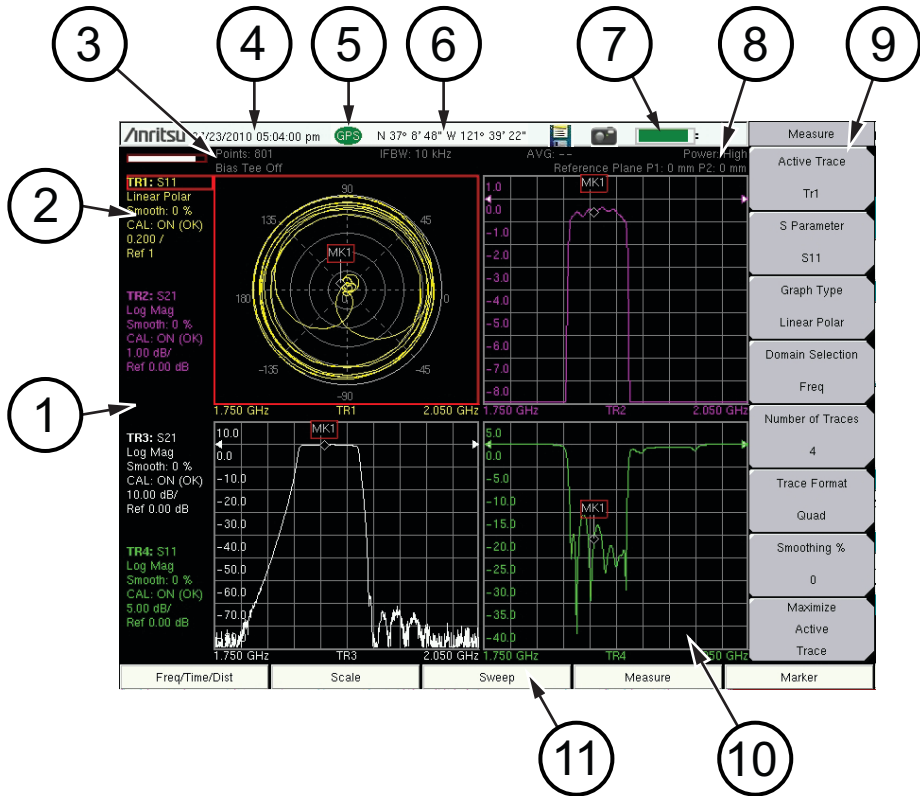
3 4 5 6 7 8 9

/\nritsu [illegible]/23/2010 05:04:00 pm GPS N 37° 8' 48" W 121° 39' 22"

Points: 801
Bias Tee Off
IFBW: 10 kHz
AVG: --
Power: High
Reference Plane P1: 0 mm P2: 0 mm

2

TR1: S11
Linear Polar
Smooth: 0 %
CAL: ON (OK)
0.200 /
Ref 1

TR2: S21
Log Mag
Smooth: 0 %
CAL: ON (OK)
1.00 dB/
Ref 0.00 dB

1

TR3: S21
Log Mag
Smooth: 0 %
CAL: ON (OK)
10.00 dB/
Ref 0.00 dB

TR4: S11
Log Mag
Smooth: 0 %
CAL: ON (OK)
5.00 dB/
Ref 0.00 dB

90
135
45
MK1
180
0
-135
-45
-90
1.750 GHz TR1 2.050 GHz

MK1
1.0
0.0
-1.0
-2.0
-3.0
-4.0
-5.0
-6.0
-7.0
-8.0
1.750 GHz TR2 2.050 GHz

MK1
10.0
0.0
-10.0
-20.0
-30.0
-40.0
-50.0
-60.0
-70.0
1.750 GHz TR3 2.050 GHz

5.0
0.0
-5.0
-10.0
-15.0
MK1
-20.0
-25.0
-30.0
-35.0
-40.0
1.750 GHz TR4 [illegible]50 GHz

Measure
Active Trace
Tr1
S Parameter
S11
Graph Type
Linear Polar
Domain Selection
Freq
Number of Traces
4
Trace Format
Quad
Smoothing %
0
Maximize
Active
Trace

Freq/Time/Dist
Scale
Sweep
Measure
Marker

11 10